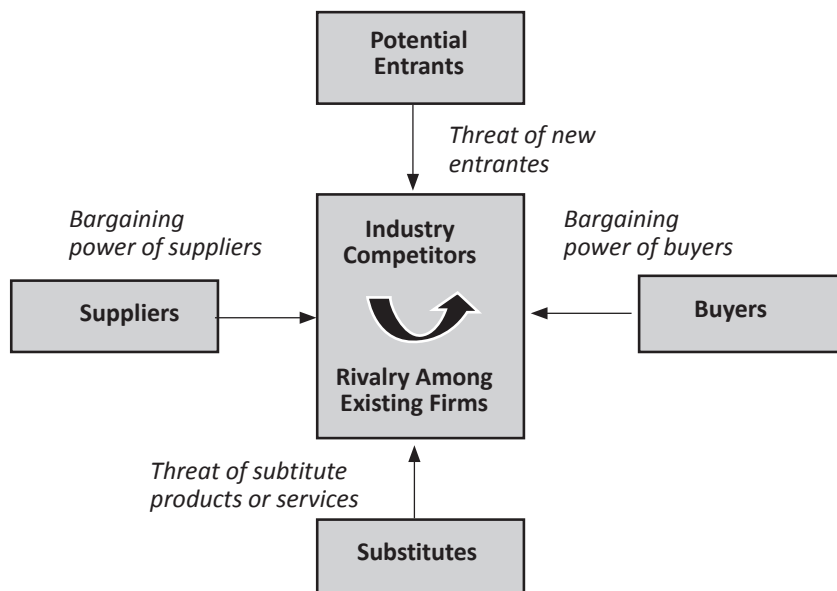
Potential Entrants

Threat of new entrantes

Bargaining power of suppliers

Industry Competitors

Bargaining power of buyers

Suppliers

Buyers

Rivalry Among Existing Firms

Threat of subtitute products or services

Substitutes